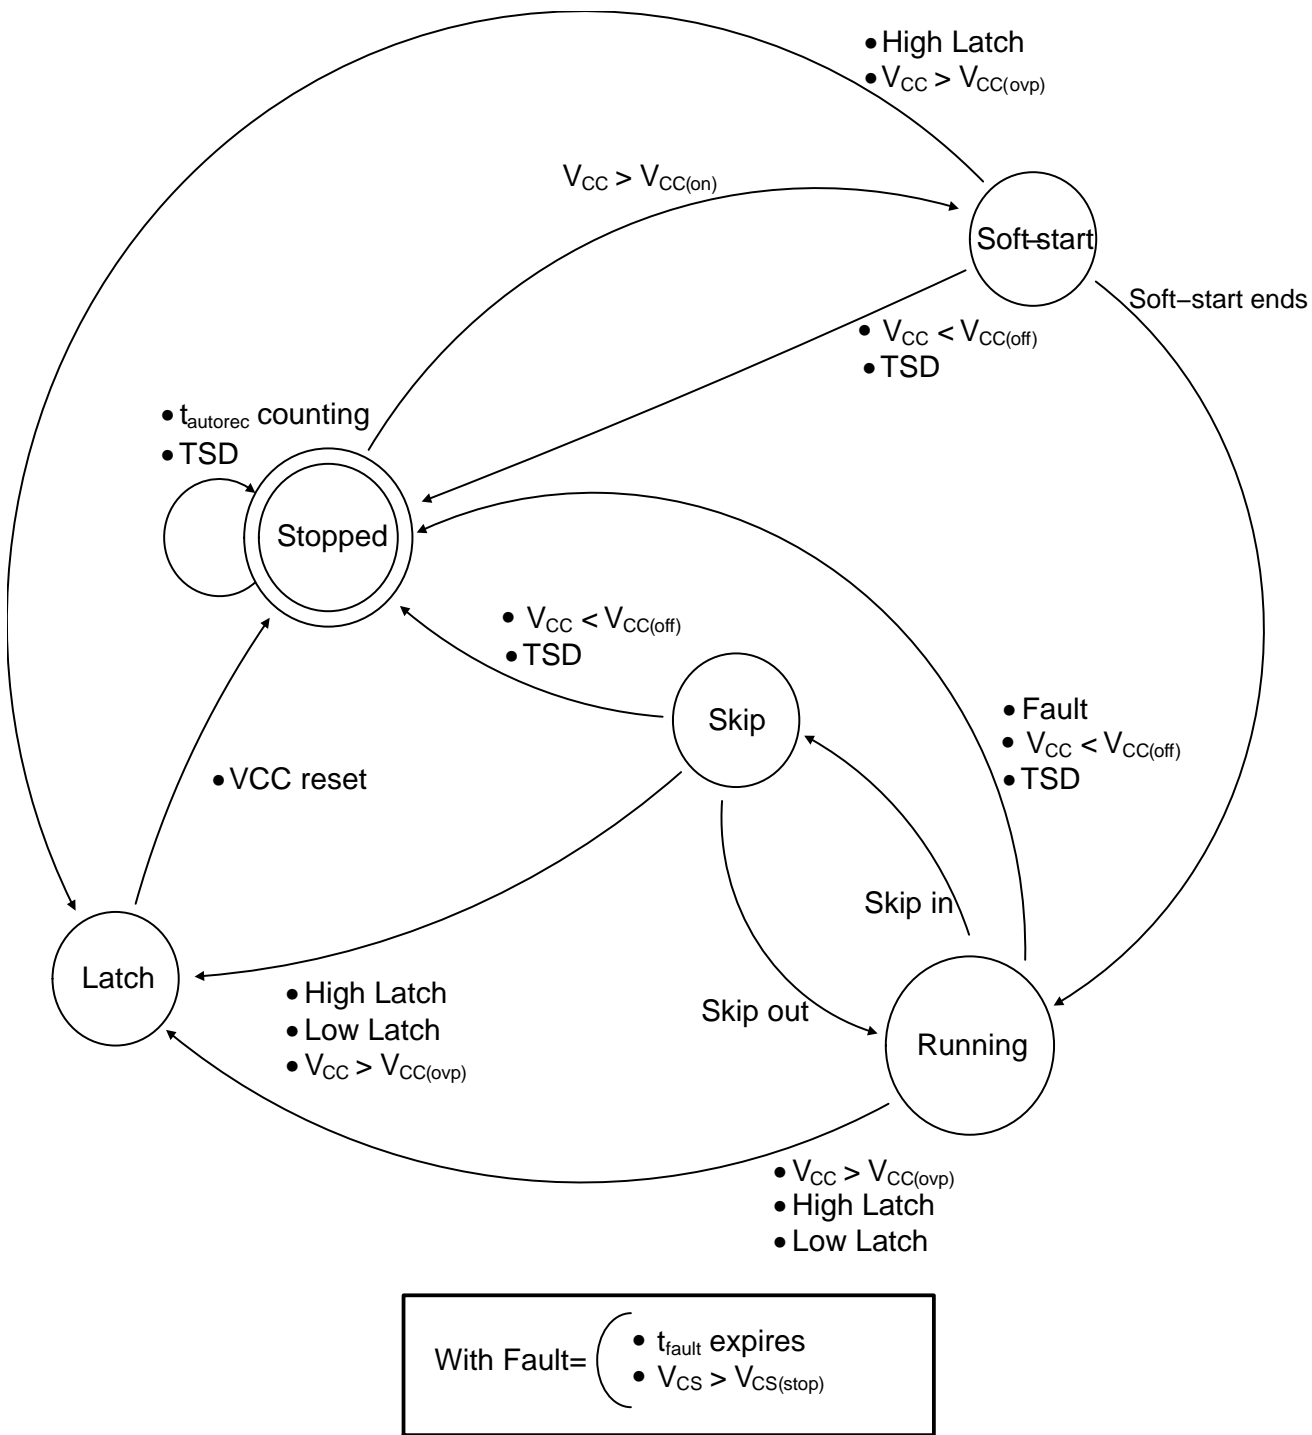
• High Latch
• $V_{CC} > V_{CC(ovp)}$

$V_{CC} > V_{CC(on)}$

Soft−start

Soft−start ends

• $V_{CC} < V_{CC(off)}$
• TSD

• $t_{autorec}$ counting
• TSD

Stopped

• $V_{CC} < V_{CC(off)}$
• TSD

Skip

• Fault
• $V_{CC} < V_{CC(off)}$
• TSD

• VCC reset

Skip in

Latch

• High Latch
• Low Latch
• $V_{CC} > V_{CC(ovp)}$

Skip out

Running

• $V_{CC} > V_{CC(ovp)}$
• High Latch
• Low Latch

With Fault= • $t_{fault}$ expires
• $V_{CS} > V_{CS(stop)}$